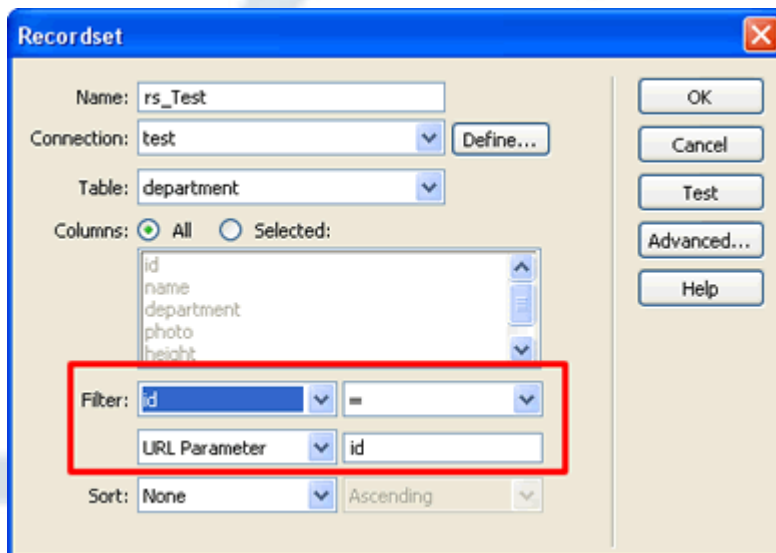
Recordset

Name: rs_Test

Connection: test

Define...

Table: department

Columns: All Selected:

id
name
department
photo
height

Filter: id =

URL Parameter id

Sort: None Ascending

OK

Cancel

Test

Advanced...

Help